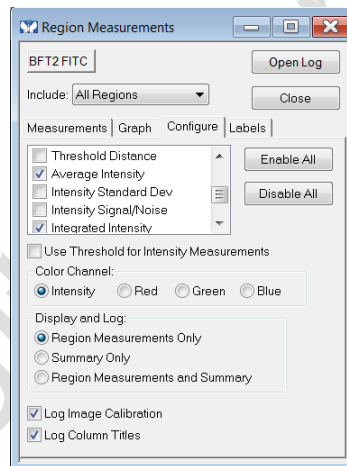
Region Measurements

BFT2 FITC

Open Log

Include: All Regions

Close

Measurements | Graph | Configure | Labels

Threshold Distance
Average Intensity
Intensity Standard Dev
Intensity Signal/Noise
Integrated Intensity

Enable All

Disable All

Use Threshold for Intensity Measurements

Color Channel:

Intensity Red Green Blue

Display and Log:

Region Measurements Only
Summary Only
Region Measurements and Summary

Log Image Calibration
Log Column Titles